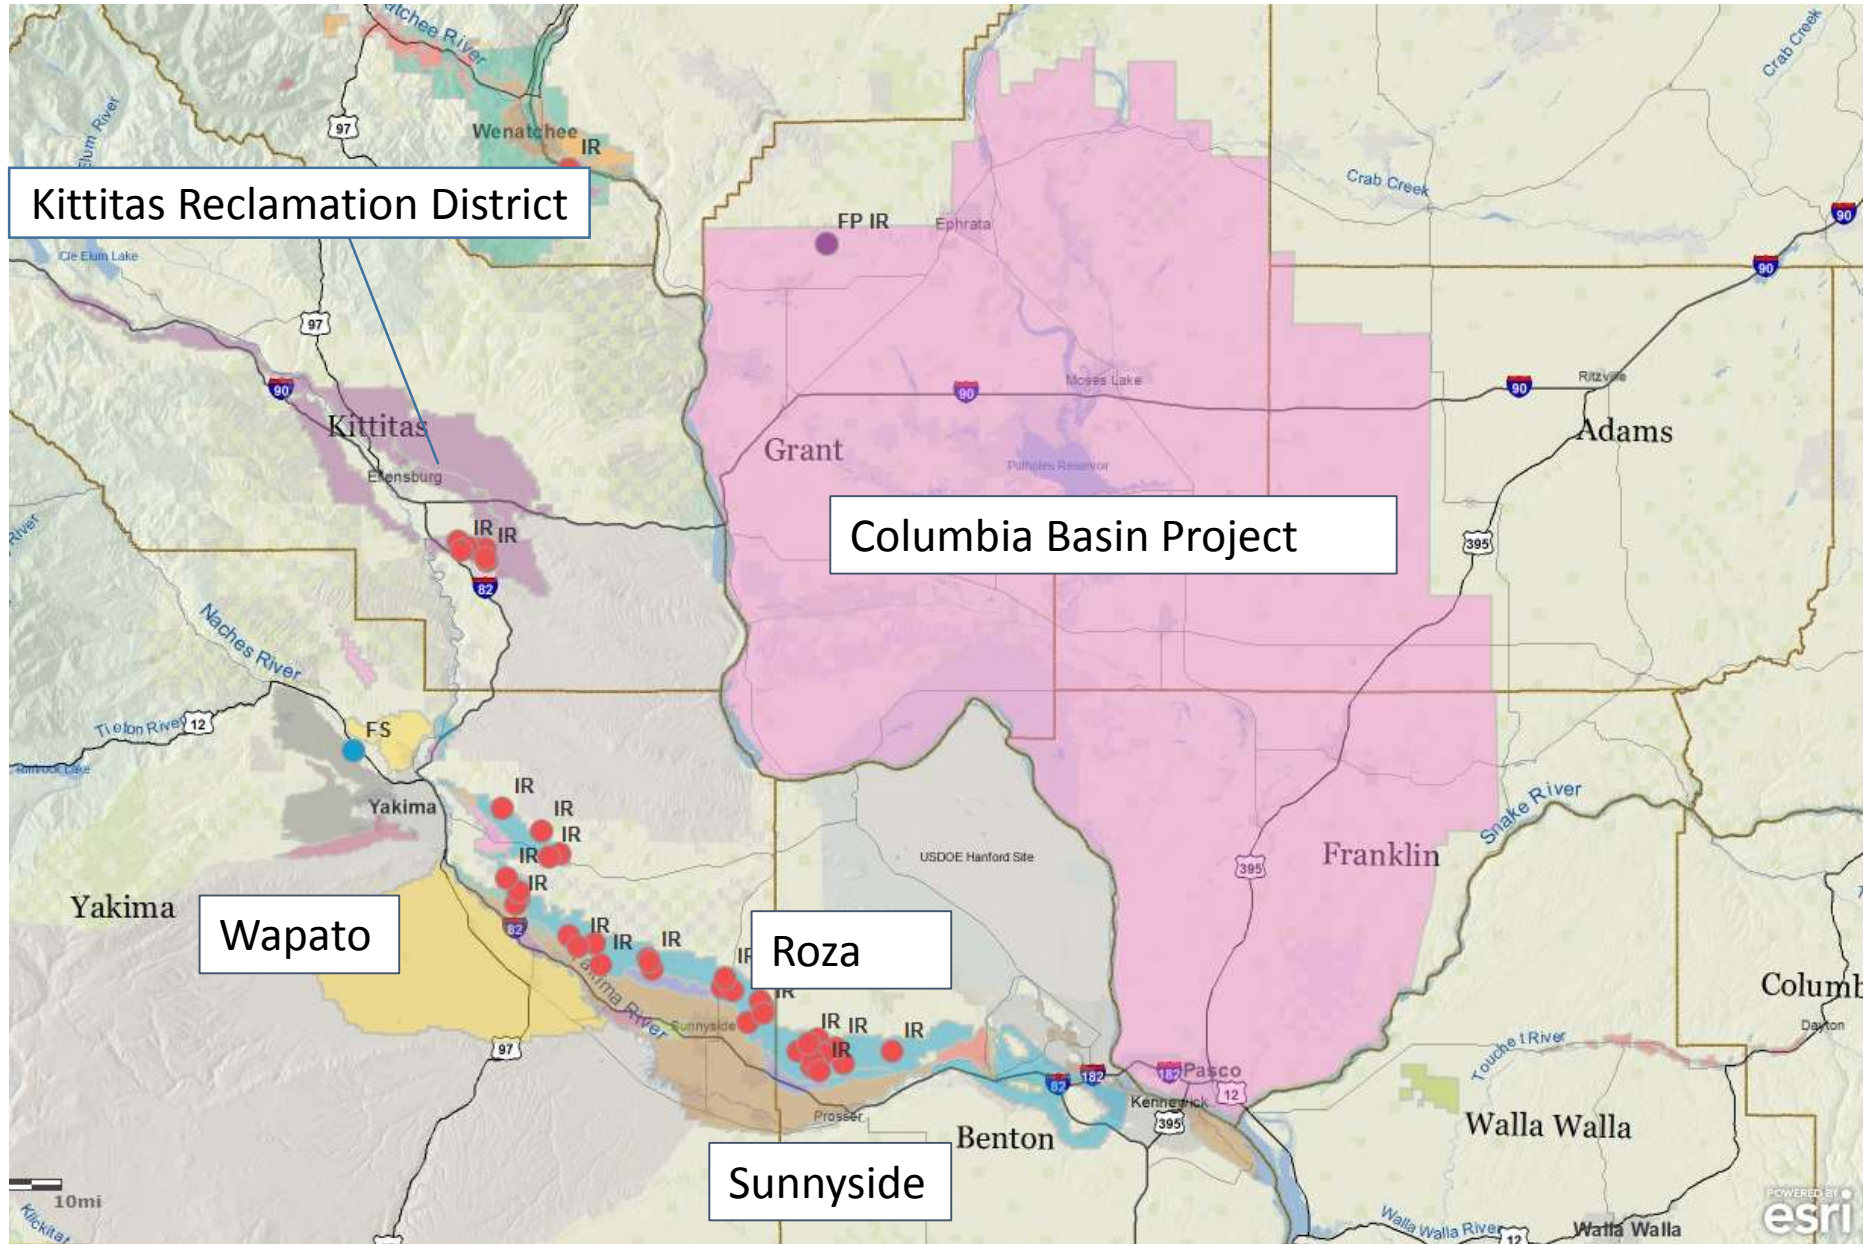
Kittitas Reclamation District

Columbia Basin Project

Wapato

Roza

Sunnyside

Wenatchee River
Wenatchee
IR
97
Cle Elum River
Cle Elum Lake
FP IR
Ephrata
Crab Creek
Crab Creek
90
90
97
90
Kittitas
Ellensburg
90
Moses Lake
Ritzville
90
Grant
Adams
Potholes Reservoir
IR IR
82
395
River
Naches River
Tieton River
12
FS
Rimrock Lake
Yakima
IR
IR
IR
IR
IR
USDOE Hanford Site
Yakima
Franklin
Snake River
395
82
IR
IR
IR
IR
Yakima River
IR
Sunnyside
IR IR
IR
IR
Columb
Dayton
97
82
182
182
Pasco
Touchet River
Kennewick
12
395
Prosser
Benton
Walla Walla
10mi
Klickitat
Walla Walla River
12
Walla Walla
POWERED BY esri